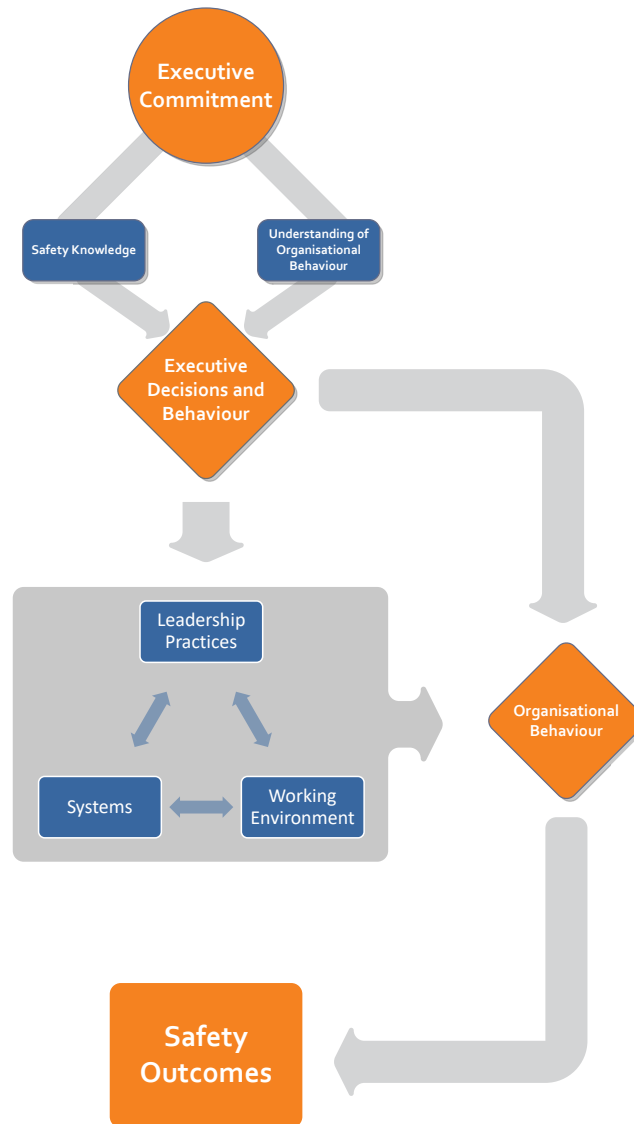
Executive Commitment

Safety Knowledge

Understanding of Organisational Behaviour

Executive Decisions and Behaviour

Leadership Practices

Systems

Working Environment

Organisational Behaviour

Safety Outcomes